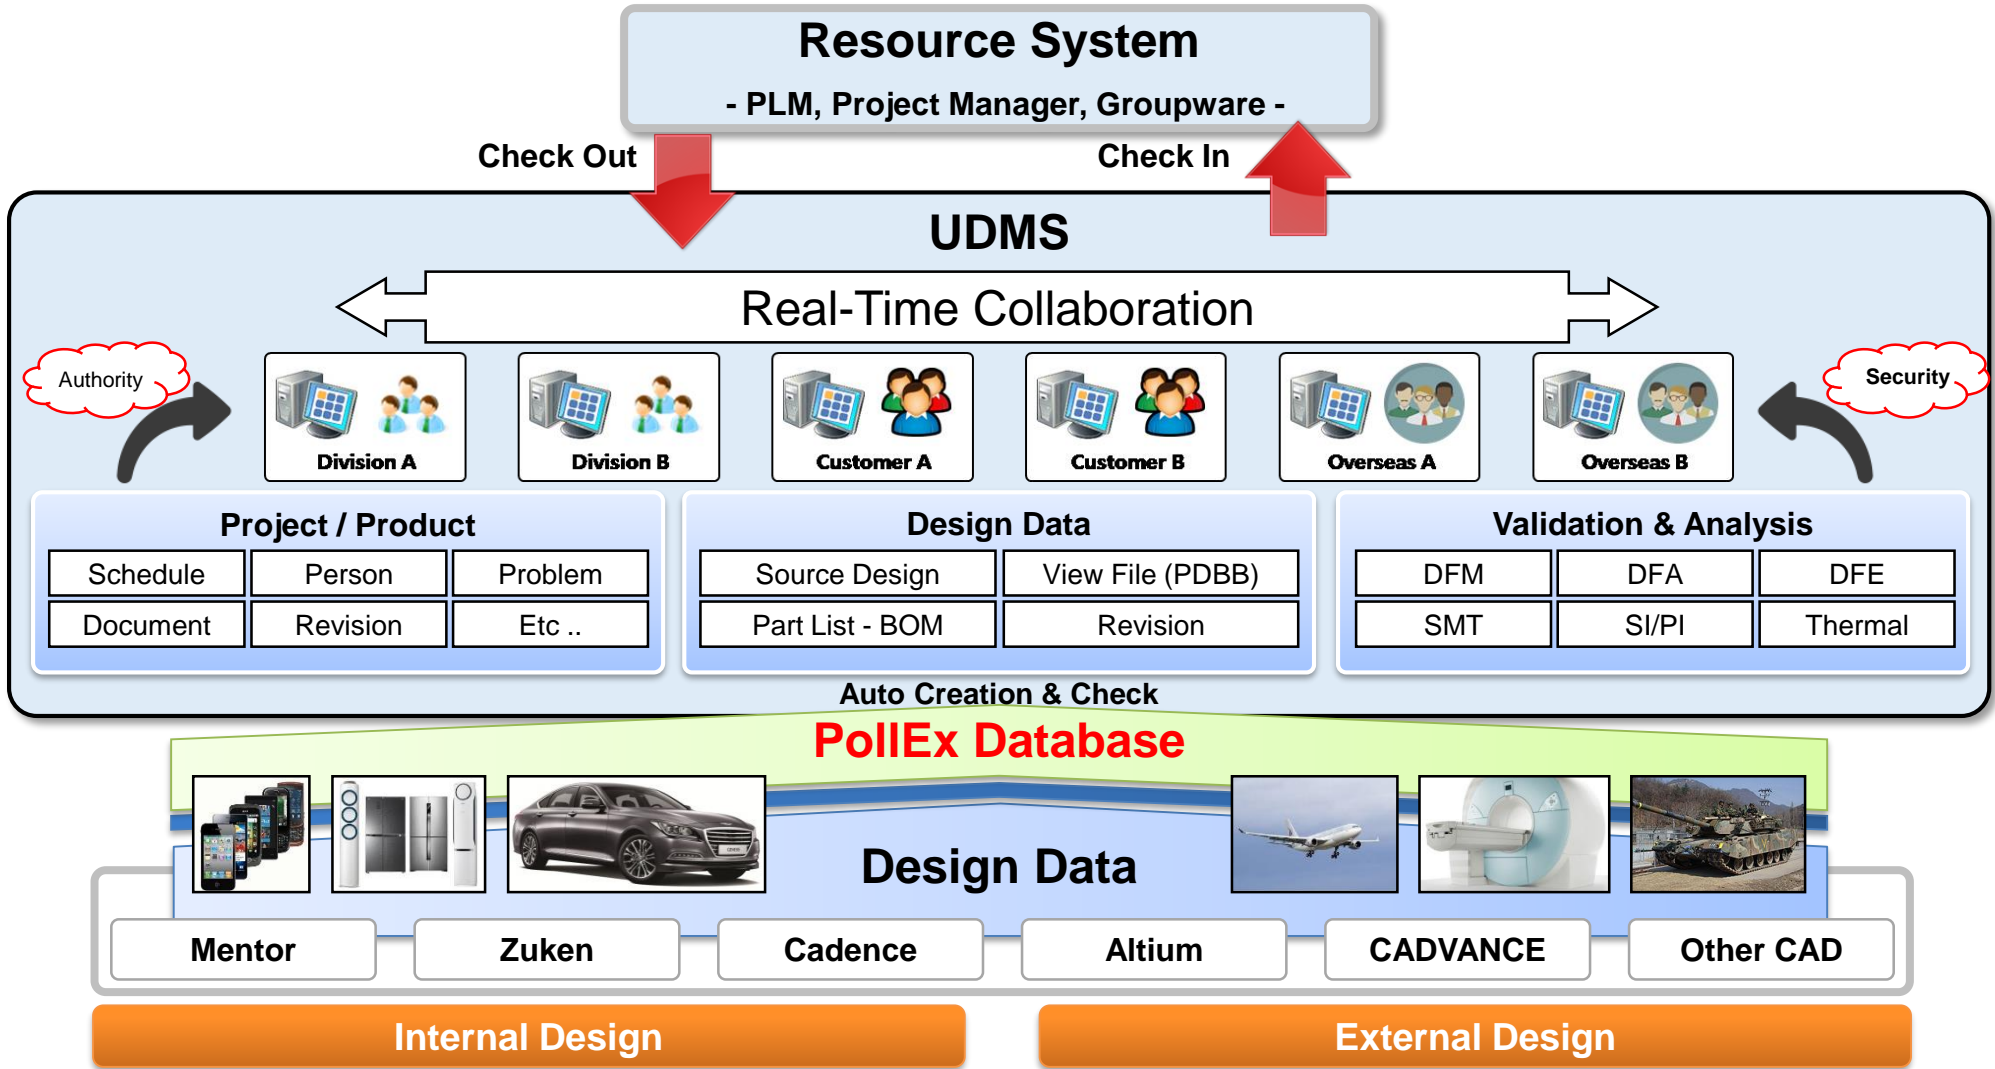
Resource System
- PLM, Project Manager, Groupware -

Check Out

Check In

UDMS

Real-Time Collaboration

Authority

Division A

Division B

Customer A

Customer B

Overseas A

Overseas B

Security

Project / Product

| Schedule | Person | Problem |
|---|---|---|
| Document | Revision | Etc .. |

Design Data

| Source Design | View File (PDBB) |
|---|---|
| Part List - BOM | Revision |

Validation & Analysis

| DFM | DFA | DFE |
|---|---|---|
| SMT | SI/PI | Thermal |

Auto Creation & Check

PollEx Database

Design Data

Mentor

Zuken

Cadence

Altium

CADVANCE

Other CAD

Internal Design

External Design